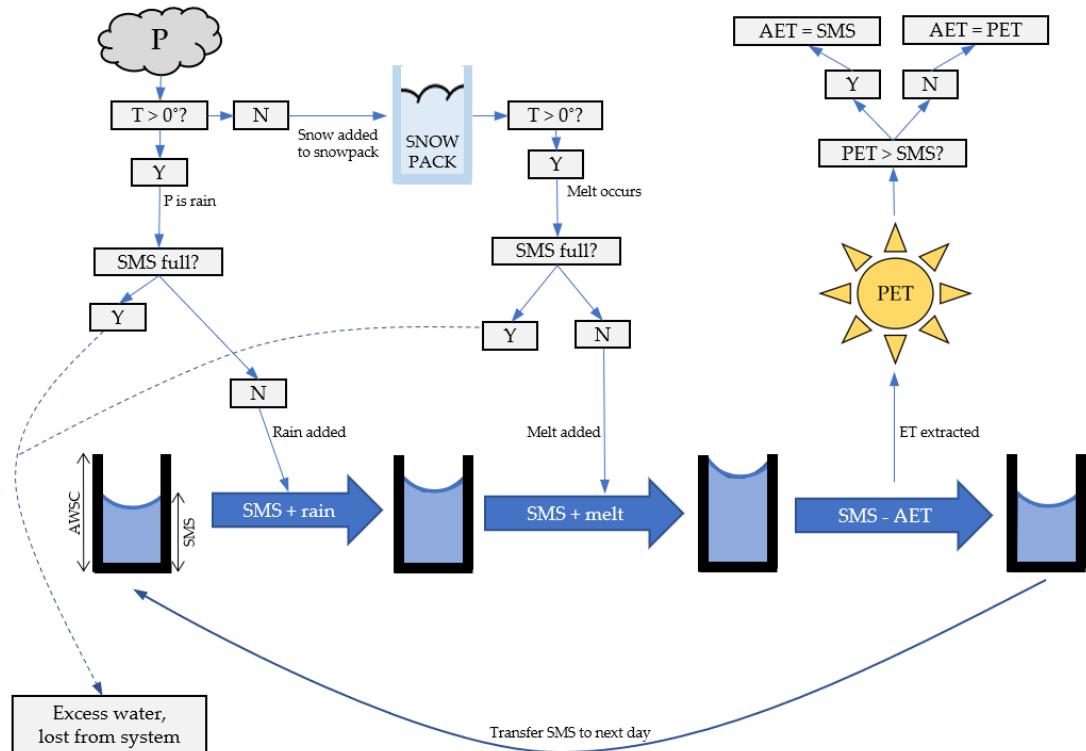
P

T > 0°?

N

Snow added to snowpack

SNOW PACK

T > 0°?

Y

Melt occurs

Y

P is rain

SMS full?

SMS full?

Y

Y

N

N

Rain added

Melt added

AET = SMS

AET = PET

Y

N

PET > SMS?

PET

ET extracted

AWSC

SMS

SMS + rain

SMS + melt

SMS - AET

Excess water, lost from system

Transfer SMS to next day